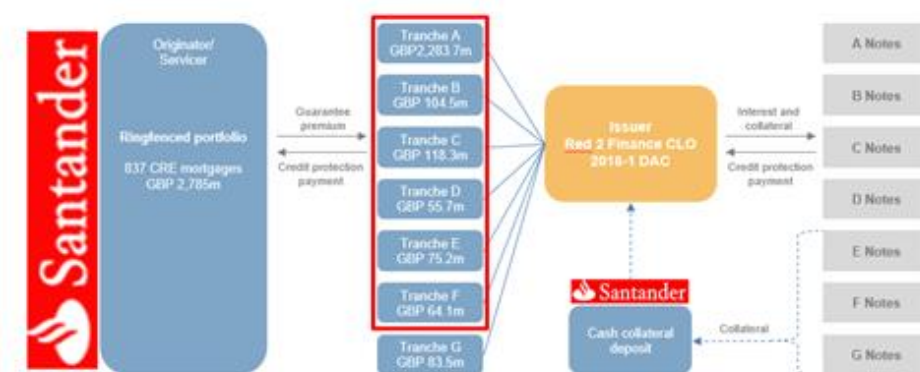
Santander

Originator/ Servicer

Ringfenced portfolio

837 CRE mortgages GBP 2,785m

Guarantee premium

Credit protection payment

Tranche A GBP2,283.7m

Tranche B GBP 104.5m

Tranche C GBP 118.3m

Tranche D GBP 55.7m

Tranche E GBP 75.2m

Tranche F GBP 64.1m

Tranche G GBP 83.5m

Issuer Red 2 Finance CLO 2018-1 DAC

Interest and collateral

Credit protection payment

Santander

Cash collateral deposit

Collateral

A Notes

B Notes

C Notes

D Notes

E Notes

F Notes

G Notes